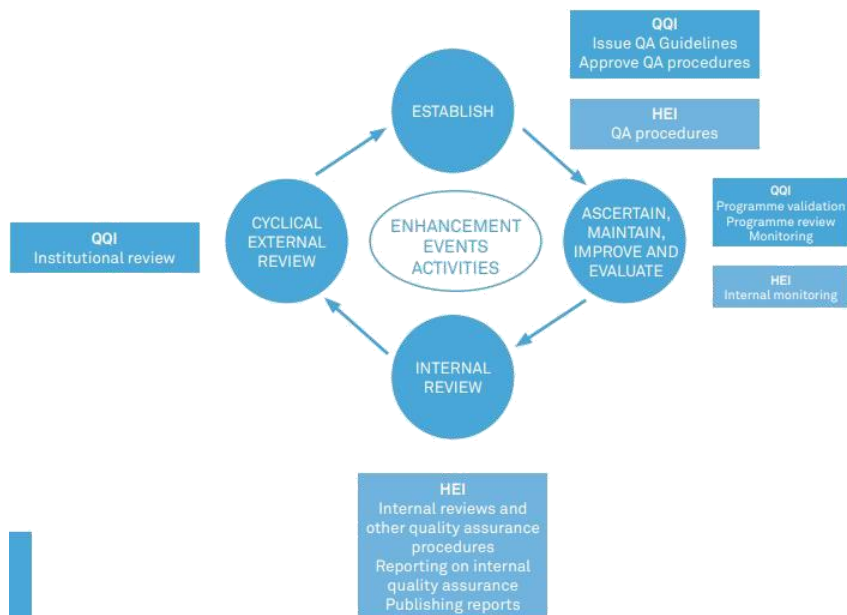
QQI
Issue QA Guidelines
Approve QA procedures

ESTABLISH

HEI
QA procedures

CYCLICAL EXTERNAL REVIEW

ENHANCEMENT EVENTS ACTIVITIES

ASCERTAIN, MAINTAIN, IMPROVE AND EVALUATE

QQI
Programme validation
Programme review
Monitoring

QQI
Institutional review

HEI
Internal monitoring

INTERNAL REVIEW

HEI
Internal reviews and other quality assurance procedures
Reporting on internal quality assurance
Publishing reports